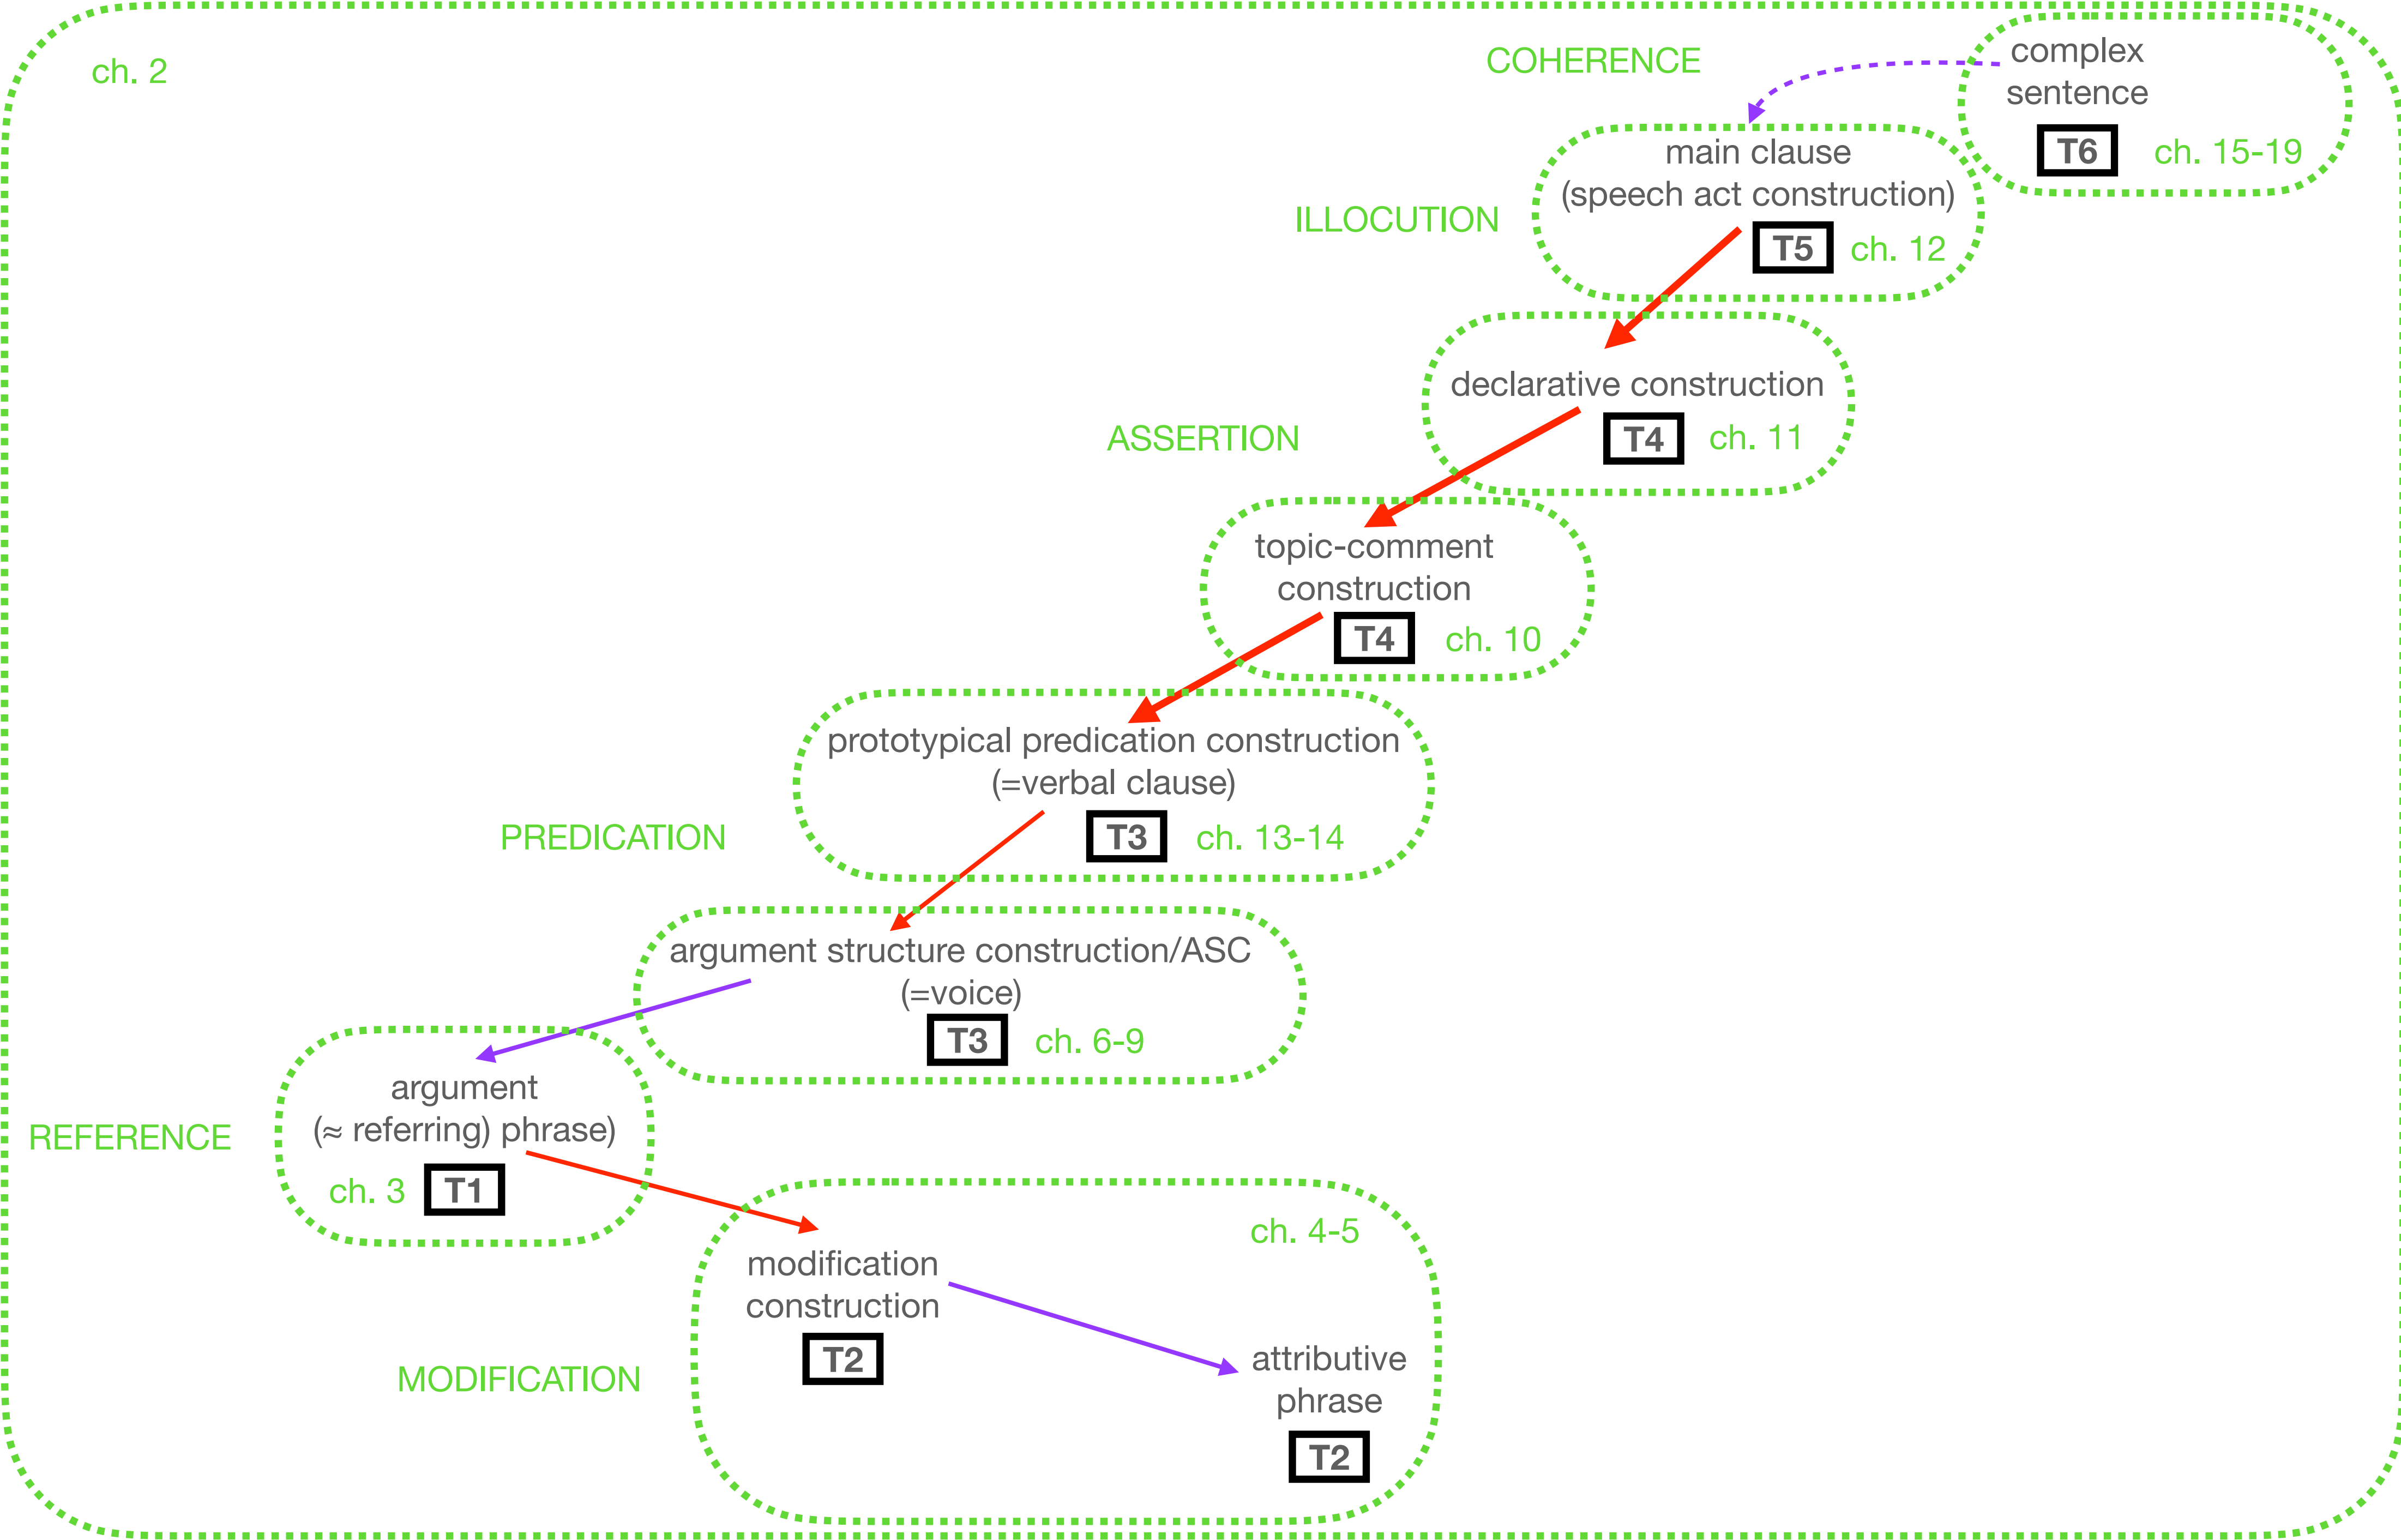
ch. 2

COHERENCE

complex sentence
T6
ch. 15-19

main clause
(speech act construction)
T5
ch. 12

ILLOCUTION

declarative construction
T4
ch. 11

ASSERTION

topic-comment construction
T4
ch. 10

prototypical predication construction
(=verbal clause)
T3
ch. 13-14

PREDICATION

argument structure construction/ASC
(=voice)
T3
ch. 6-9

argument
(≈ referring) phrase)
ch. 3
T1

REFERENCE

ch. 4-5

modification construction
T2

attributive phrase
T2

MODIFICATION